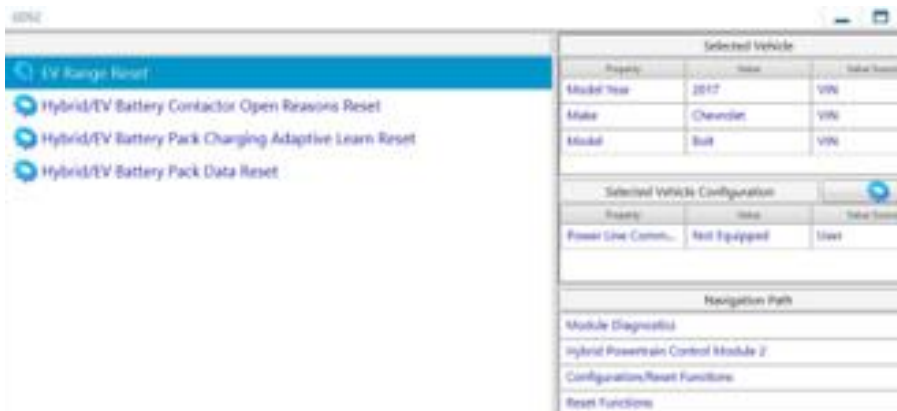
GDS2

EV Range Reset
Hybrid/EV Battery Contactor Open Reasons Reset
Hybrid/EV Battery Pack Charging Adaptive Learn Reset
Hybrid/EV Battery Pack Data Reset

Selected Vehicle

| Property | Value | Value Source |
|---|---|---|
| Model Year | 2017 | VIN |
| Make | Chevrolet | VIN |
| Model | Bolt | VIN |

Selected Vehicle Configuration

| Property | Value | Value Source |
|---|---|---|
| Power Line Comm... | Not Equipped | User |

Navigation Path

Module Diagnostics
Hybrid Powertrain Control Module 2
Configuration/Reset Functions
Reset Functions